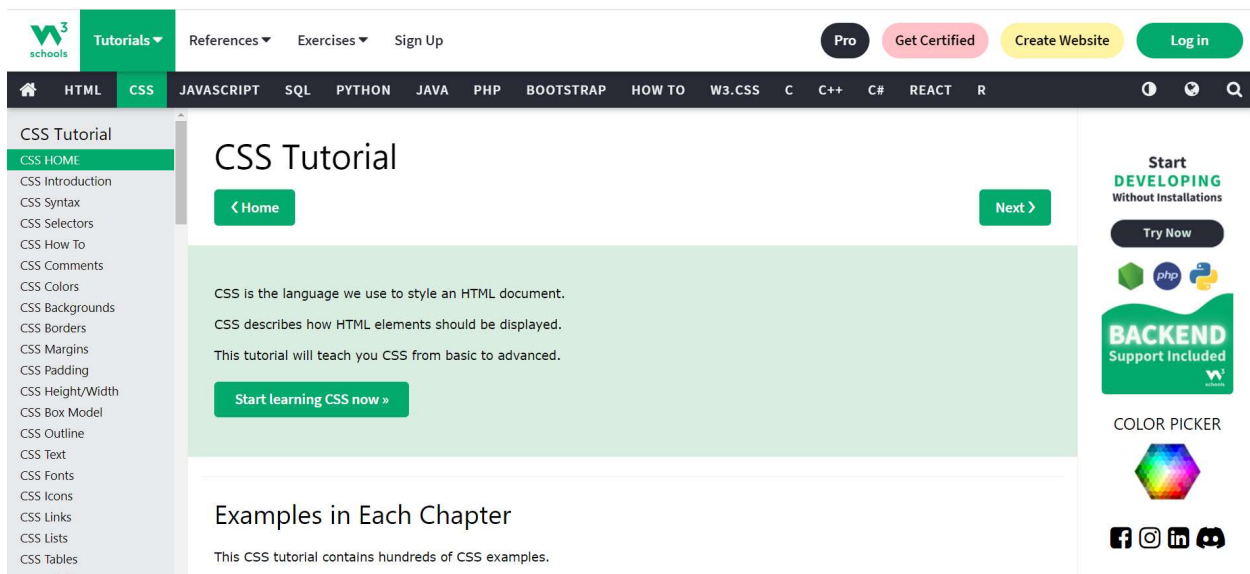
W3 schools

Tutorials ▾ References ▾ Exercises ▾ Sign Up

Pro Get Certified Create Website Log in

HTML CSS JAVASCRIPT SQL PYTHON JAVA PHP BOOTSTRAP HOW TO W3.CSS C C++ C# REACT R

CSS Tutorial
CSS HOME
CSS Introduction
CSS Syntax
CSS Selectors
CSS How To
CSS Comments
CSS Colors
CSS Backgrounds
CSS Borders
CSS Margins
CSS Padding
CSS Height/Width
CSS Box Model
CSS Outline
CSS Text
CSS Fonts
CSS Icons
CSS Links
CSS Lists
CSS Tables

CSS Tutorial

❮ Home

Next ❯

CSS is the language we use to style an HTML document.

CSS describes how HTML elements should be displayed.

This tutorial will teach you CSS from basic to advanced.

Start learning CSS now »

Examples in Each Chapter

This CSS tutorial contains hundreds of CSS examples.

Start
DEVELOPING
Without Installations

Try Now

php

BACKEND
Support Included

W3 schools

COLOR PICKER